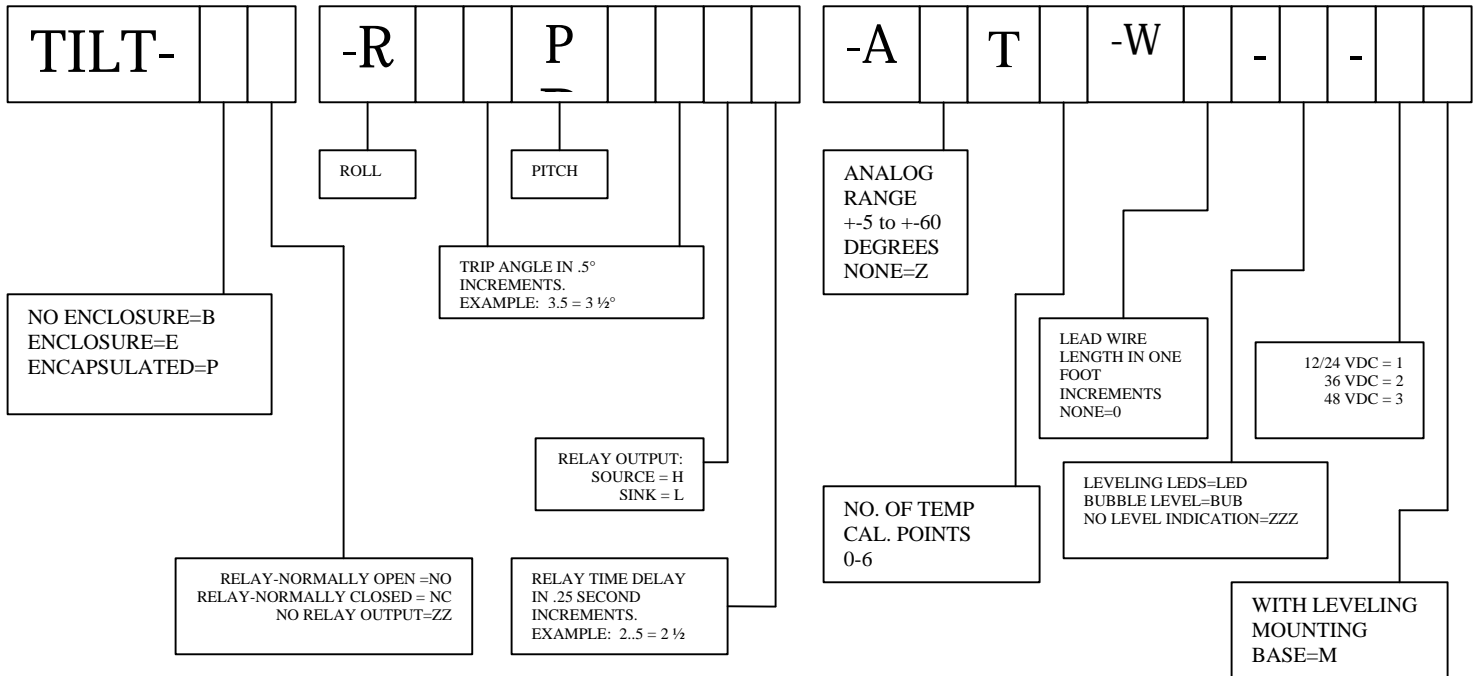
TILT-

-R

P

-A

T

-W

-

-

ROLL

PITCH

ANALOG RANGE +-5 to +-60 DEGREES NONE=Z

TRIP ANGLE IN .5° INCREMENTS. EXAMPLE: 3.5 = 3 ½°

NO ENCLOSURE=B
ENCLOSURE=E
ENCAPSULATED=P

LEAD WIRE LENGTH IN ONE FOOT INCREMENTS NONE=0

12/24 VDC = 1
36 VDC = 2
48 VDC = 3

RELAY OUTPUT:
SOURCE = H
SINK = L

NO. OF TEMP CAL. POINTS 0-6

LEVELING LEDS=LED
BUBBLE LEVEL=BUB
NO LEVEL INDICATION=ZZZ

RELAY-NORMALLY OPEN =NO
RELAY-NORMALLY CLOSED = NC
NO RELAY OUTPUT=ZZ

RELAY TIME DELAY IN .25 SECOND INCREMENTS. EXAMPLE: 2..5 = 2 ½

WITH LEVELING MOUNTING BASE=M